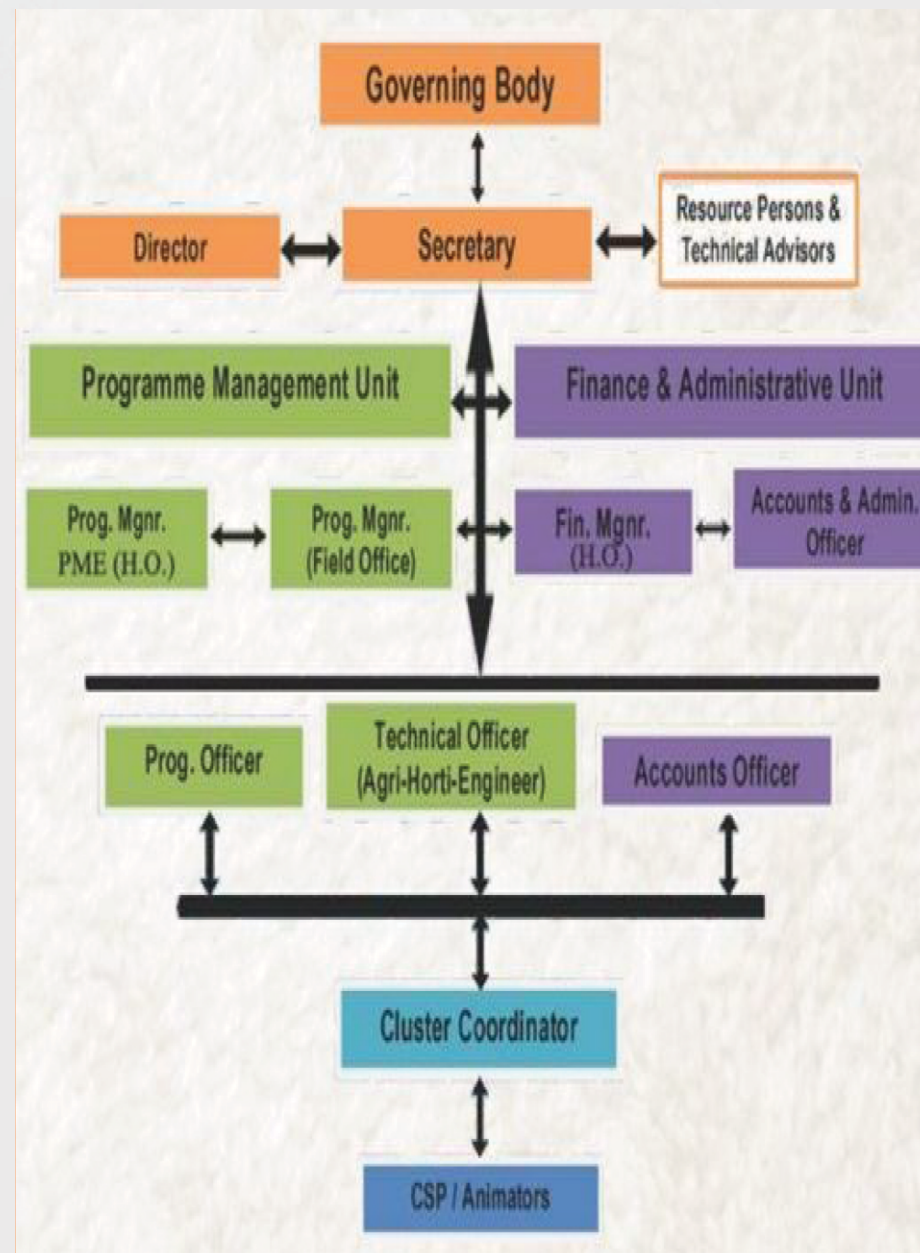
Governing Body

Director

Secretary

Resource Persons & Technical Advisors

Programme Management Unit

Finance & Administrative Unit

Prog. Mgnr. PME (H.O.)

Prog. Mgnr. (Field Office)

Fin. Mgnr. (H.O.)

Accounts & Admin. Officer

Prog. Officer

Technical Officer (Agri-Horti-Engineer)

Accounts Officer

Cluster Coordinator

CSP / Animators